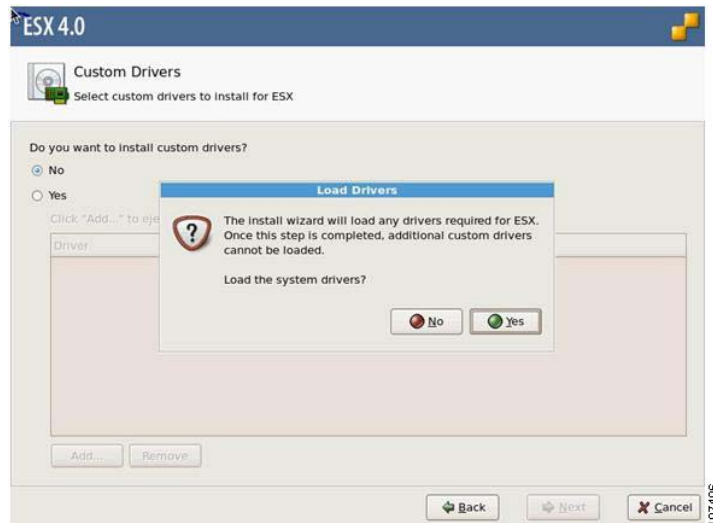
ESX 4.0

Custom Drivers
Select custom drivers to install for ESX

Do you want to install custom drivers?
No
Yes
Click "Add..." to eje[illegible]
Driver

Load Drivers
The install wizard will load any drivers required for ESX. Once this step is completed, additional custom drivers cannot be loaded.

Load the system drivers?

No
Yes

Add...
Remove

Back
Next
Cancel

97406